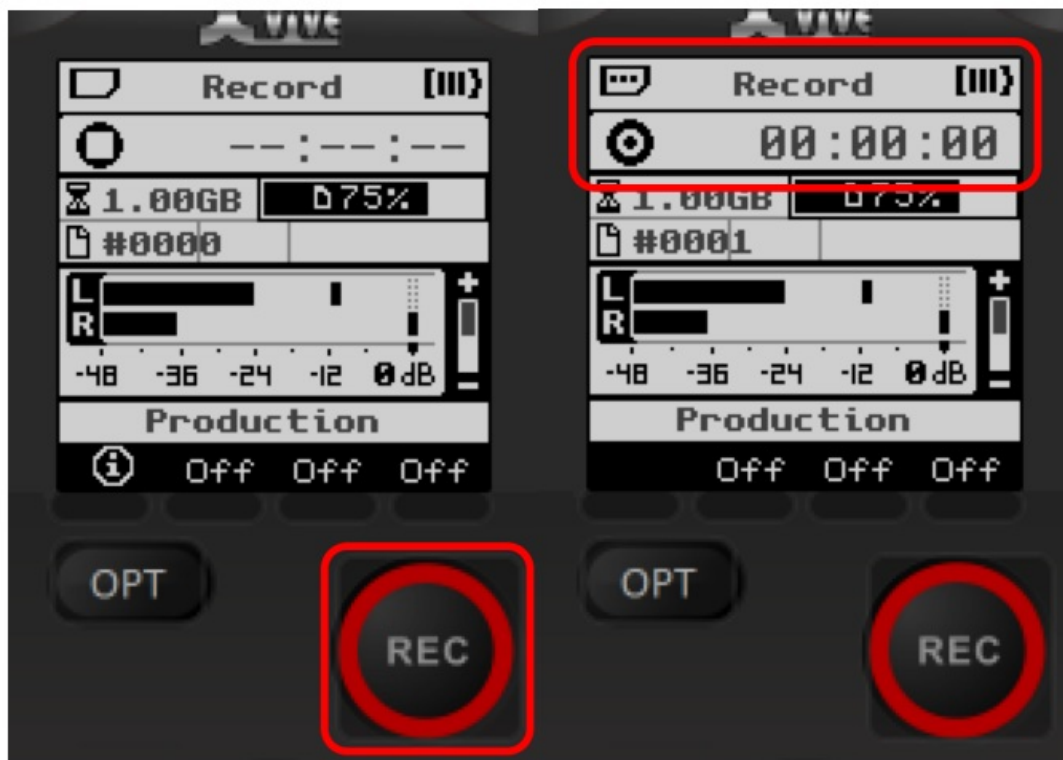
VIVE

Record

--:--:--

1.00GB

75%

#0000

L

R

-48 -36 -24 -12 0dB

Production

Off Off Off

OPT

REC

VIVE

Record

00:00:00

1.00GB

75%

#0001

L

R

-48 -36 -24 -12 0dB

Production

Off Off Off

OPT

REC